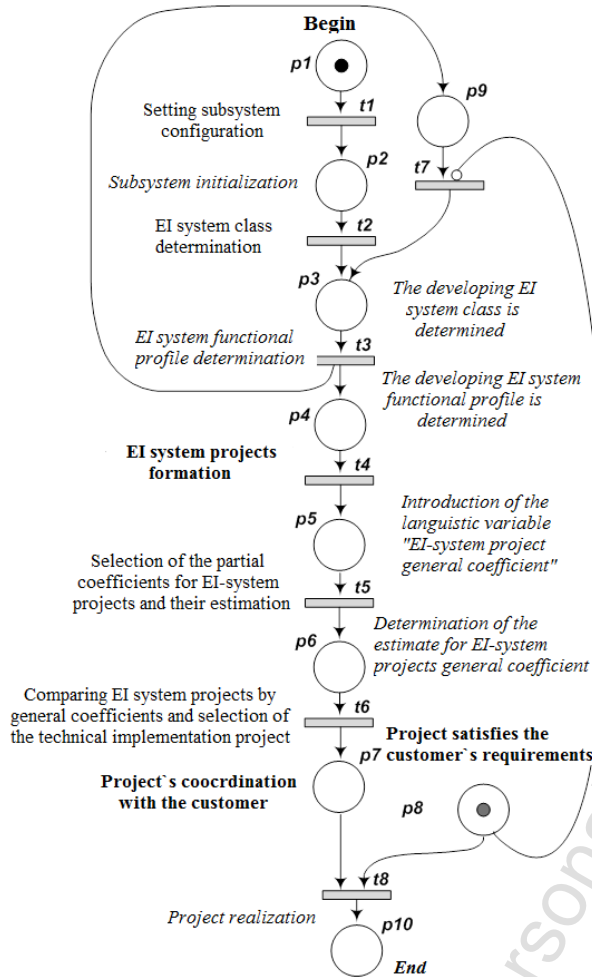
Begin

p1

Setting subsystem configuration

t1

p9

p2

Subsystem initialization

t7

EI system class determination

t2

p3

The developing EI system class is determined

EI system functional profile determination

t3

The developing EI system functional profile is determined

p4

EI system projects formation

t4

Introduction of the languistic variable "EI-system project general coefficient"

p5

Selection of the partial coefficients for EI-system projects and their estimation

t5

Determination of the estimate for EI-system projects general coefficient

p6

Comparing EI system projects by general coefficients and selection of the technical implementation project

t6

Project satisfies the

p7 customer`s requirements

Project`s coocrdination with the customer

p8

t8

Project realization

p10

End